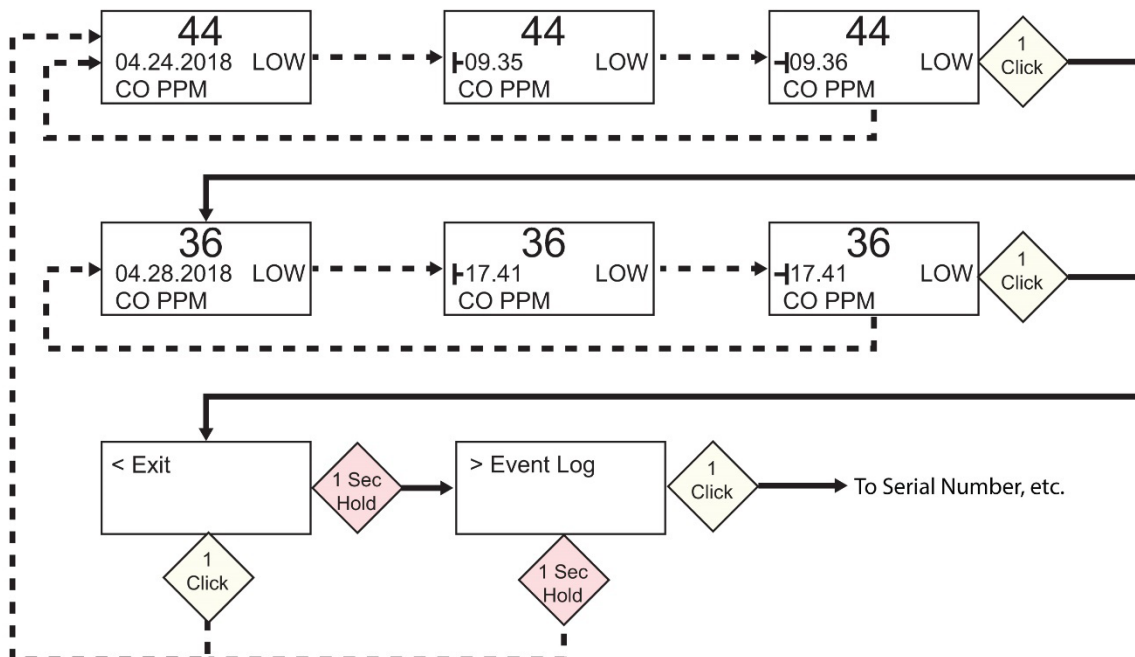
44
04.24.2018 LOW
CO PPM

44
09.35 LOW
CO PPM

44
09.36 LOW
CO PPM

1 Click

36
04.28.2018 LOW
CO PPM

36
17.41 LOW
CO PPM

36
17.41 LOW
CO PPM

1 Click

< Exit

1 Sec Hold

> Event Log

1 Click

To Serial Number, etc.

1 Click

1 Sec Hold